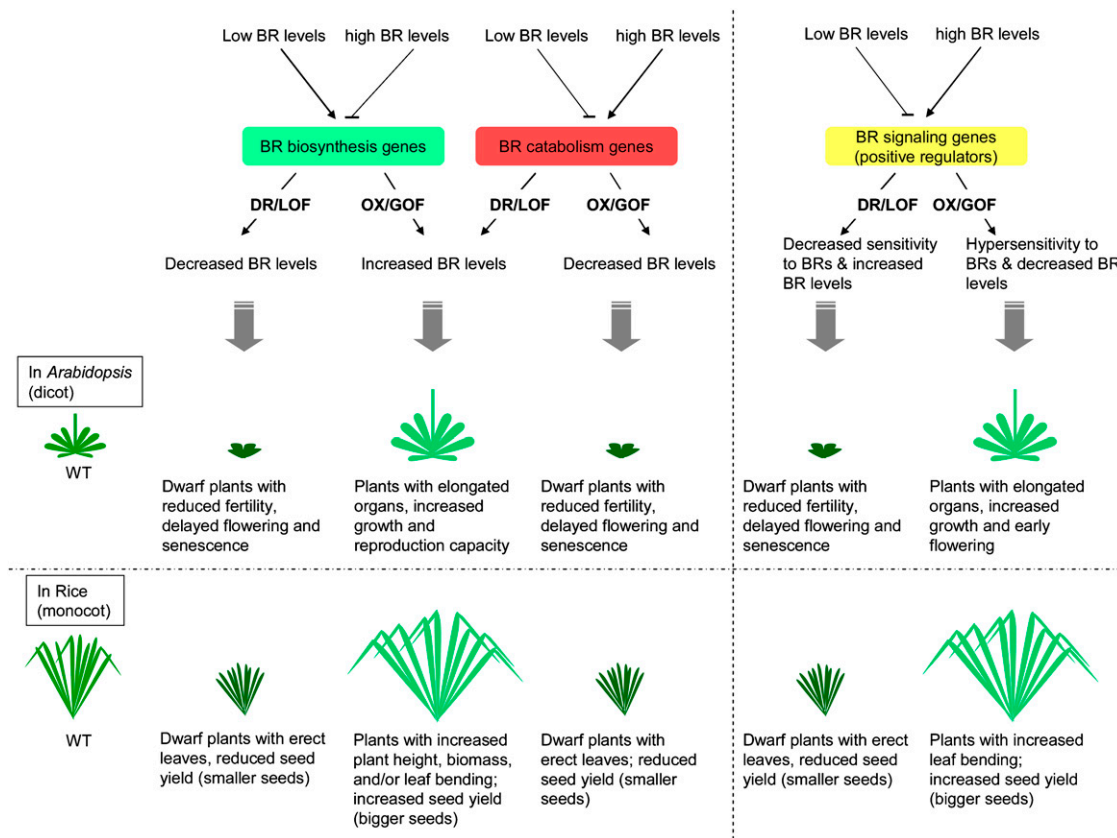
Low BR levels high BR levels

BR biosynthesis genes

DR/LOF OX/GOF

Decreased BR levels Increased BR levels

Low BR levels high BR levels

BR catabolism genes

DR/LOF OX/GOF

Decreased BR levels

Low BR levels high BR levels

BR signaling genes (positive regulators)

DR/LOF OX/GOF

Decreased sensitivity to BRs & increased BR levels

Hypersensitivity to BRs & decreased BR levels

In *Arabidopsis* (dicot)

WT

Dwarf plants with reduced fertility, delayed flowering and senescence

Plants with elongated organs, increased growth and reproduction capacity

Dwarf plants with reduced fertility, delayed flowering and senescence

Dwarf plants with reduced fertility, delayed flowering and senescence

Plants with elongated organs, increased growth and early flowering

In Rice (monocot)

WT

Dwarf plants with erect leaves, reduced seed yield (smaller seeds)

Plants with increased plant height, biomass, and/or leaf bending; increased seed yield (bigger seeds)

Dwarf plants with erect leaves; reduced seed yield (smaller seeds)

Dwarf plants with erect leaves, reduced seed yield (smaller seeds)

Plants with increased leaf bending; increased seed yield (bigger seeds)